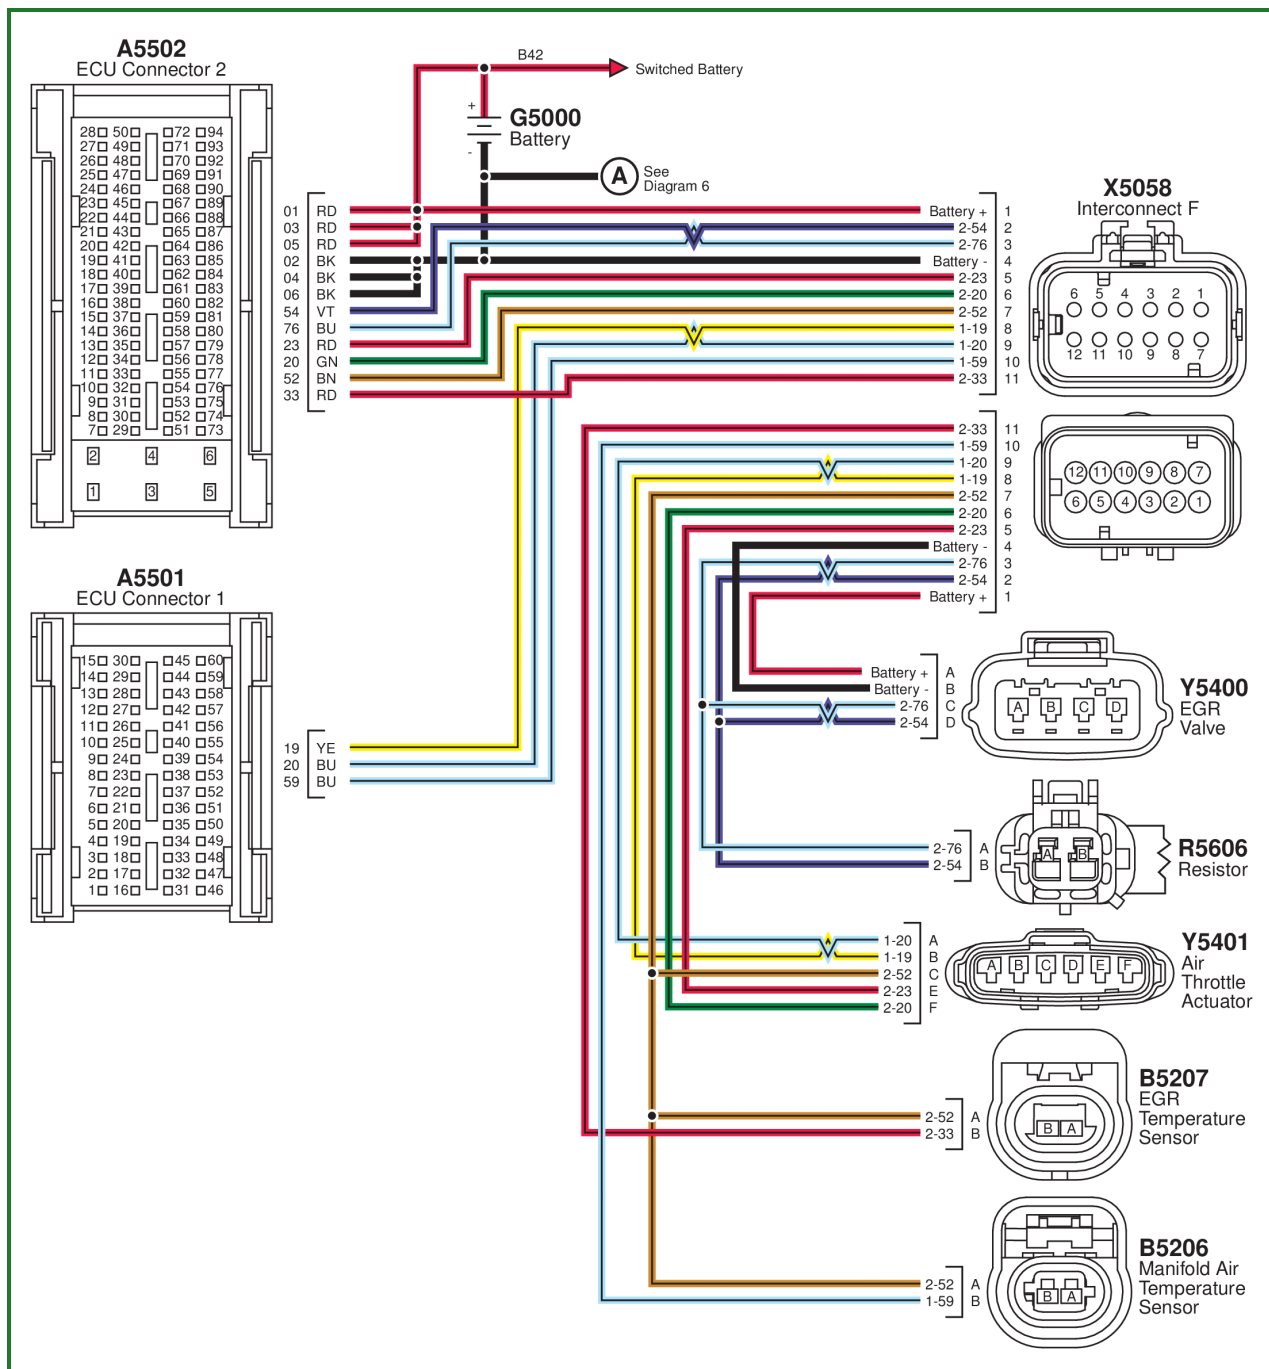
A5502
ECU Connector 2

28 50 72 94
27 49 71 93
26 48 70 92
25 47 69 91
24 46 68 90
23 45 67 89
22 44 66 88
21 43 65 87
20 42 64 86
19 41 63 85
18 40 62 84
17 39 61 83
16 38 60 82
15 37 59 81
14 36 58 80
13 35 57 79
12 34 56 78
11 33 55 77
10 32 54 76
9 31 53 75
8 30 52 74
7 29 51 73
2 4 6
1 3 5

B42
Switched Battery
+
G5000
Battery
-
A See Diagram 6

01 RD
03 RD
05 RD
02 BK
04 BK
06 BK
54 VT
76 BU
23 RD
20 GN
52 BN
33 RD

Battery + 1
2-54 2
2-76 3
Battery - 4
2-23 5
2-20 6
2-52 7
1-19 8
1-20 9
1-59 10
2-33 11

X5058
Interconnect F
6 5 4 3 2 1
12 11 10 9 8 7

2-33 11
1-59 10
1-20 9
1-19 8
2-52 7
2-20 6
2-23 5
Battery - 4
2-76 3
2-54 2
Battery + 1

12 11 10 9 8 7
6 5 4 3 2 1

A5501
ECU Connector 1

15 30 45 60
14 29 44 59
13 28 43 58
12 27 42 57
11 26 41 56
10 25 40 55
9 24 39 54
8 23 38 53
7 22 37 52
6 21 36 51
5 20 35 50
4 19 34 49
3 18 33 48
2 17 32 47
1 16 31 46

19 YE
20 BU
59 BU

Battery + A
Battery - B
2-76 C
2-54 D
A B C D
Y5400
EGR
Valve

2-76 A
2-54 B
A B
R5606
Resistor

1-20 A
1-19 B
2-52 C
2-23 E
2-20 F
A B C D E F
Y5401
Air
Throttle
Actuator

2-52 A
2-33 B
B A
B5207
EGR
Temperature
Sensor

2-52 A
1-59 B
B A
B5206
Manifold Air
Temperature
Sensor